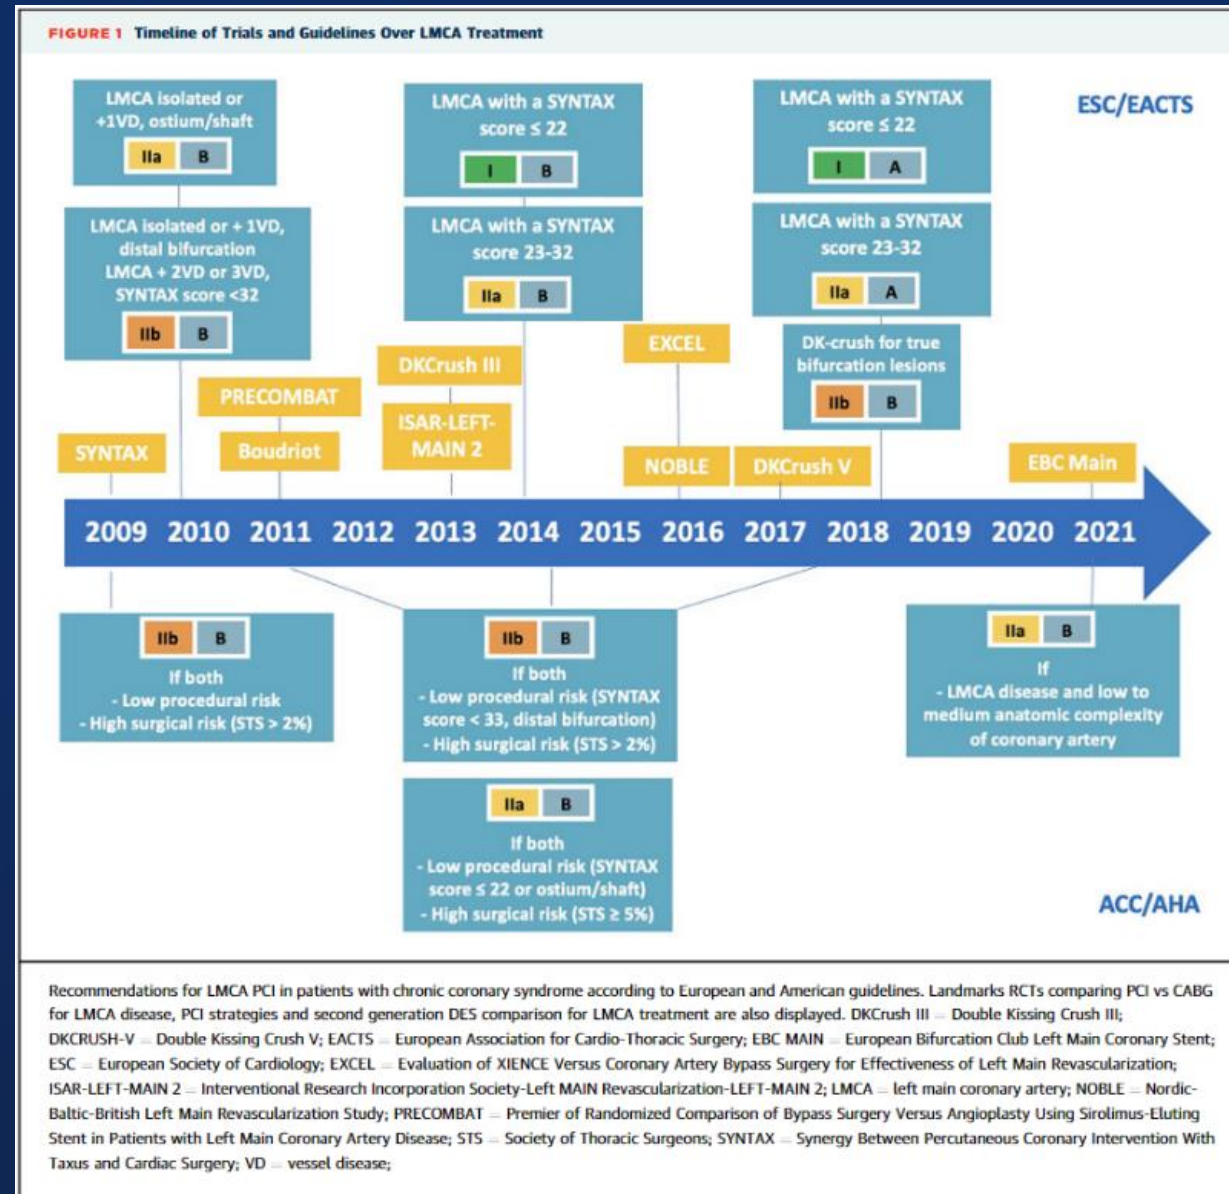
FIGURE 1 Timeline of Trials and Guidelines Over LMCA Treatment

LMCA isolated or +1VD, ostium/shaft
IIa B

LMCA isolated or + 1VD, distal bifurcation LMCA + 2VD or 3VD, SYNTAX score <32
IIb B

LMCA with a SYNTAX score ≤ 22
I B

LMCA with a SYNTAX score 23-32
IIa B

LMCA with a SYNTAX score ≤ 22
I A

LMCA with a SYNTAX score 23-32
IIa A

DK-crush for true bifurcation lesions
IIb B

ESC/EACTS

SYNTAX

PRECOMBAT

Boudriot

DKCrush III

ISAR-LEFT-MAIN 2

EXCEL

NOBLE

DKCrush V

EBC Main

2009 2010 2011 2012 2013 2014 2015 2016 2017 2018 2019 2020 2021

IIb B
If both
- Low procedural risk
- High surgical risk (STS > 2%)

IIb B
If both
- Low procedural risk (SYNTAX score < 33, distal bifurcation)
- High surgical risk (STS > 2%)

IIa B
If
- LMCA disease and low to medium anatomic complexity of coronary artery

IIa B
If both
- Low procedural risk (SYNTAX score ≤ 22 or ostium/shaft)
- High surgical risk (STS ≥ 5%)

ACC/AHA

Recommendations for LMCA PCI in patients with chronic coronary syndrome according to European and American guidelines. Landmarks RCTs comparing PCI vs CABG for LMCA disease, PCI strategies and second generation DES comparison for LMCA treatment are also displayed. DKCrush III = Double Kissing Crush III; DKCRUSH-V = Double Kissing Crush V; EACTS = European Association for Cardio-Thoracic Surgery; EBC MAIN = European Bifurcation Club Left Main Coronary Stent; ESC = European Society of Cardiology; EXCEL = Evaluation of XIENCE Versus Coronary Artery Bypass Surgery for Effectiveness of Left Main Revascularization; ISAR-LEFT-MAIN 2 = Interventional Research Incorporation Society-Left MAIN Revascularization-LEFT-MAIN 2; LMCA = left main coronary artery; NOBLE = Nordic-Baltic-British Left Main Revascularization Study; PRECOMBAT = Premier of Randomized Comparison of Bypass Surgery Versus Angioplasty Using Sirolimus-Eluting Stent in Patients with Left Main Coronary Artery Disease; STS = Society of Thoracic Surgeons; SYNTAX = Synergy Between Percutaneous Coronary Intervention With Taxus and Cardiac Surgery; VD = vessel disease;